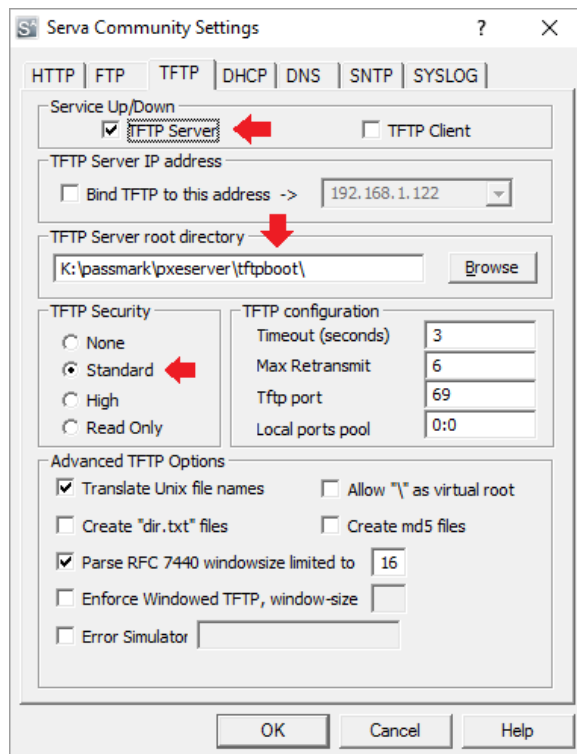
Serva Community Settings ? ×

HTTP | FTP | TFTP | DHCP | DNS | SNTP | SYSLOG

Service Up/Down
☑ TFTP Server
☐ TFTP Client

TFTP Server IP address
☐ Bind TFTP to this address ->
192.168.1.122

TFTP Server root directory
K:\passmark\pxeserver\tftpboot\
Browse

TFTP Security
○ None
◉ Standard
○ High
○ Read Only

TFTP configuration
Timeout (seconds) 3
Max Retransmit 6
Tftp port 69
Local ports pool 0:0

Advanced TFTP Options
☑ Translate Unix file names
☐ Allow "\" as virtual root
☐ Create "dir.txt" files
☐ Create md5 files
☑ Parse RFC 7440 windowsize limited to 16
☐ Enforce Windowed TFTP, window-size
☐ Error Simulator

OK Cancel Help